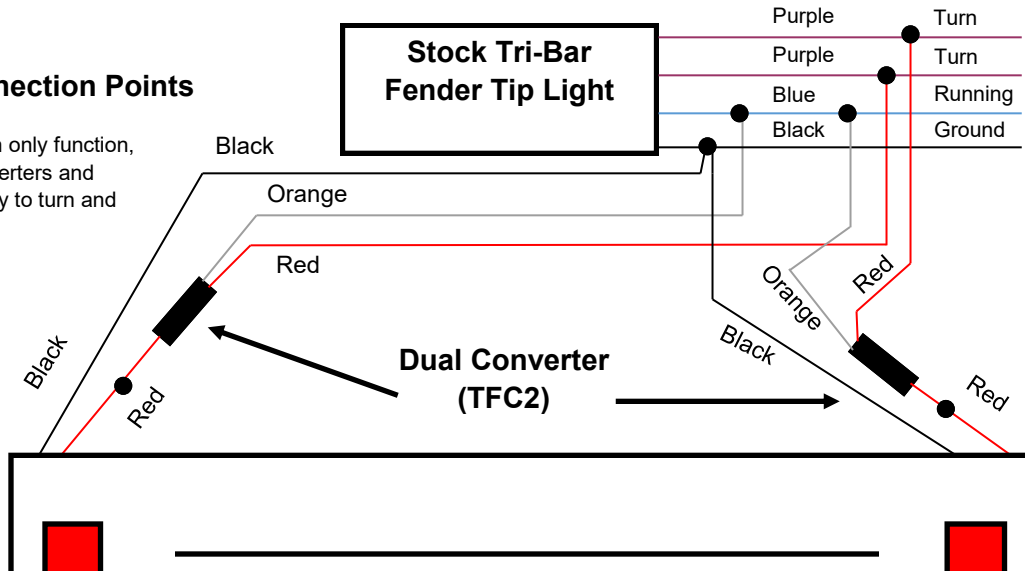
nection Points

n only function, erters and y to turn and

Stock Tri-Bar Fender Tip Light

Purple
Purple
Blue
Black

Turn
Turn
Running
Ground

Black
Orange
Red
Black
Red

Orange
Red
Black
Red

Dual Converter (TFC2)